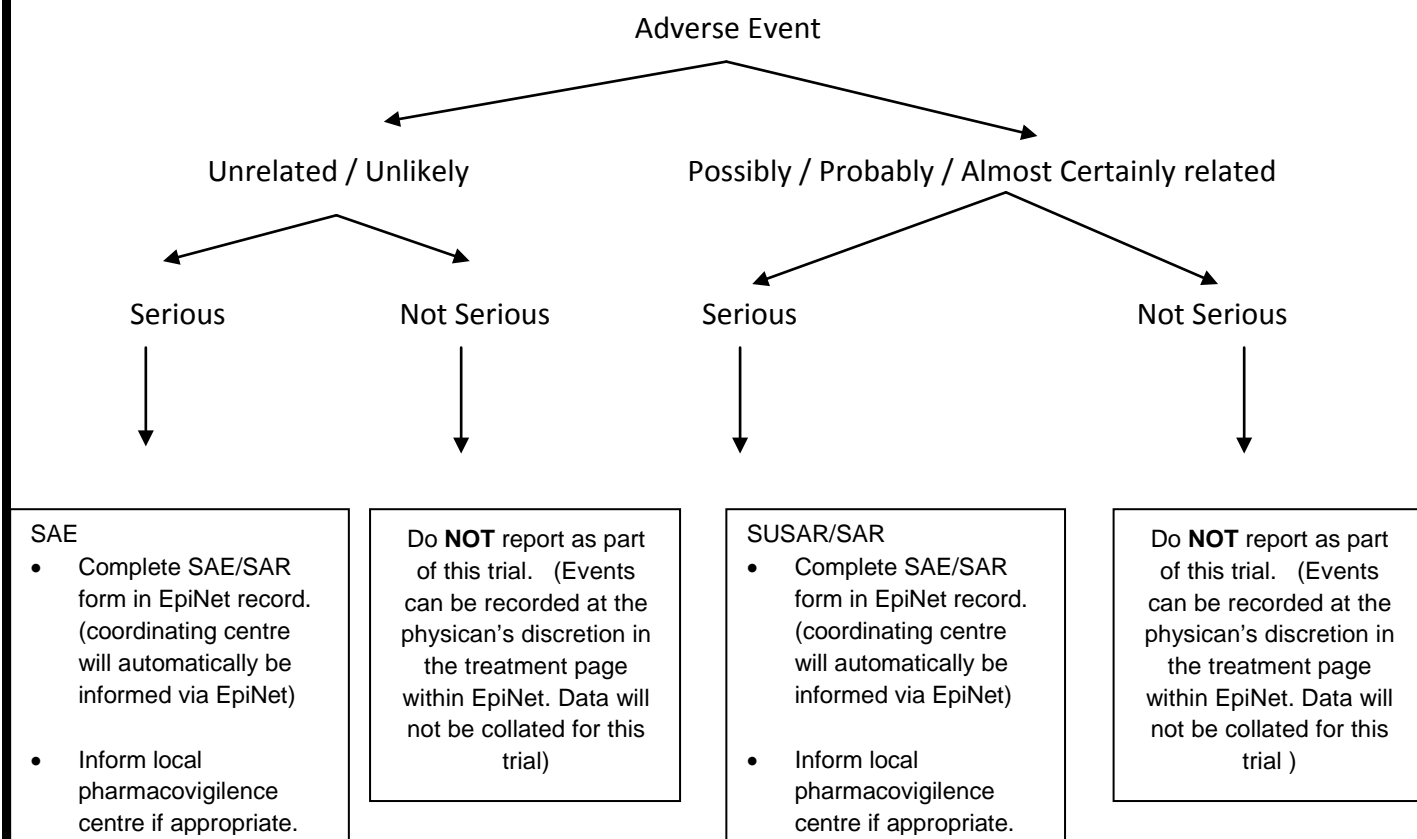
Adverse Event

Unrelated / Unlikely

Possibly / Probably / Almost Certainly related

Serious

Not Serious

Serious

Not Serious

SAE
- Complete SAE/SAR form in EpiNet record. (coordinating centre will automatically be informed via EpiNet)
- Inform local pharmacovigilence centre if appropriate.

Do **NOT** report as part of this trial. (Events can be recorded at the physican's discretion in the treatment page within EpiNet. Data will not be collated for this trial)

SUSAR/SAR
- Complete SAE/SAR form in EpiNet record. (coordinating centre will automatically be informed via EpiNet)
- Inform local pharmacovigilence centre if appropriate.

Do **NOT** report as part of this trial. (Events can be recorded at the physican's discretion in the treatment page within EpiNet. Data will not be collated for this trial )